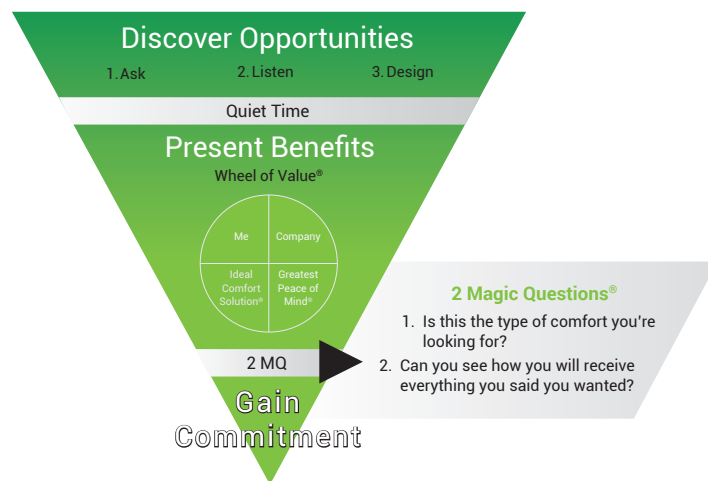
Discover Opportunities

1. Ask 2. Listen 3. Design

Quiet Time

Present Benefits

Wheel of Value®

| Me | Company |
|---|---|
| Ideal Comfort Solution® | Greatest Peace of Mind® |

2 MQ

Gain Commitment

2 Magic Questions®

1. Is this the type of comfort you're looking for?
2. Can you see how you will receive everything you said you wanted?